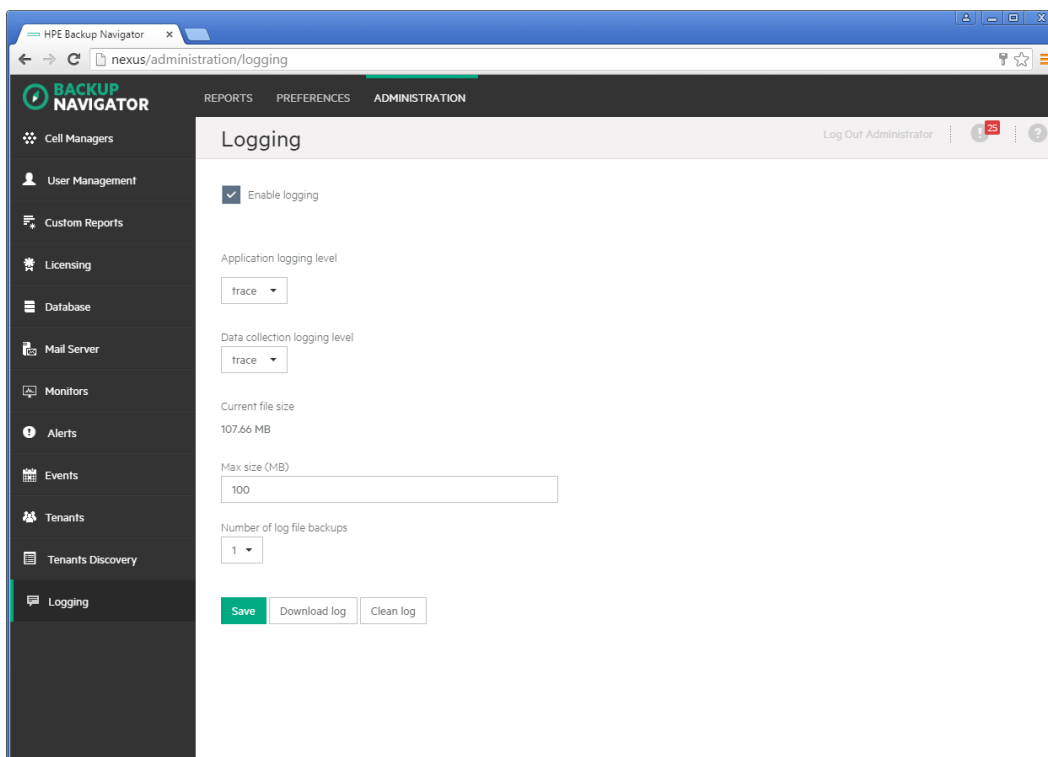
HPE Backup Navigator ×

nexus/administration/logging

BACKUP NAVIGATOR

REPORTS PREFERENCES ADMINISTRATION

Cell Managers

User Management

Custom Reports

Licensing

Database

Mail Server

Monitors

Alerts

Events

Tenants

Tenants Discovery

Logging

Logging

Log Out Administrator

25

Enable logging

Application logging level

trace

Data collection logging level

trace

Current file size

107.66 MB

Max size (MB)

100

Number of log file backups

1

Save Download log Clean log